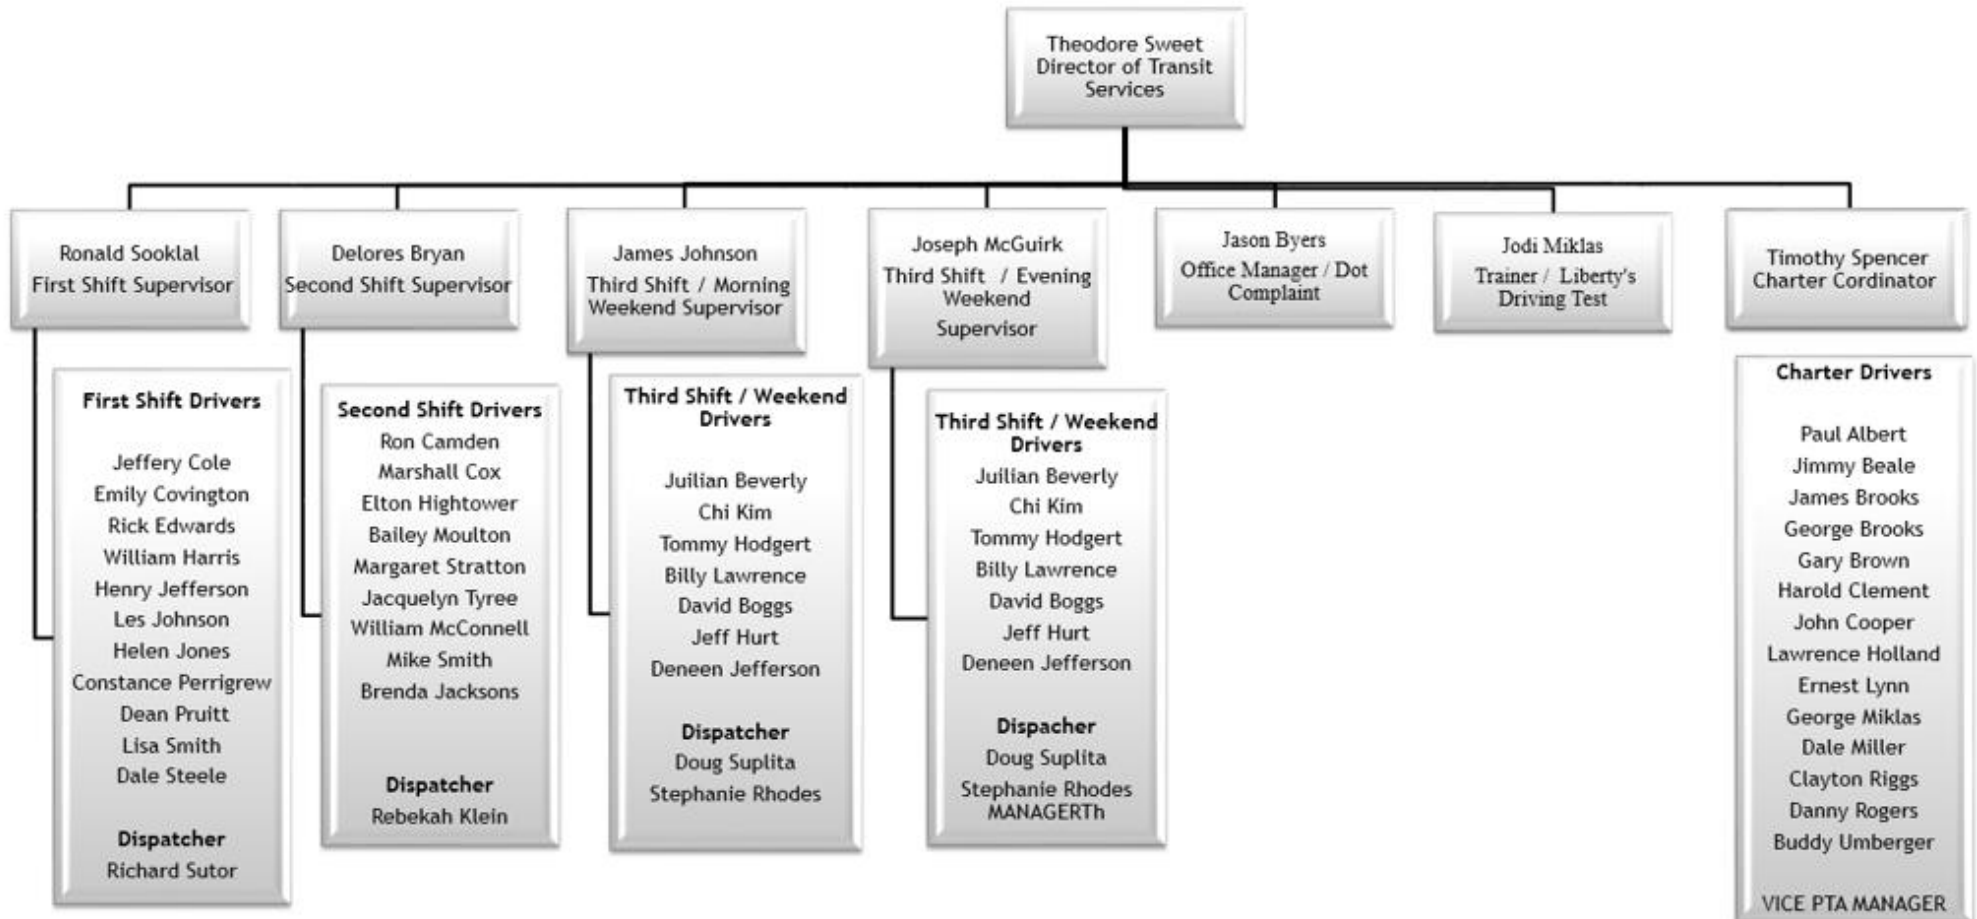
Theodore Sweet
Director of Transit Services

Ronald Sooklal
First Shift Supervisor

First Shift Drivers

Jeffery Cole
Emily Covington
Rick Edwards
William Harris
Henry Jefferson
Les Johnson
Helen Jones
Constance Perrigrew
Dean Pruitt
Lisa Smith
Dale Steele

Dispatcher
Richard Sutor

Delores Bryan
Second Shift Supervisor

Second Shift Drivers
Ron Camden
Marshall Cox
Elton Hightower
Bailey Moulton
Margaret Stratton
Jacquelyn Tyree
William McConnell
Mike Smith
Brenda Jacksons

Dispatcher
Rebekah Klein

James Johnson
Third Shift / Morning Weekend Supervisor

Third Shift / Weekend Drivers

Juilian Beverly
Chi Kim
Tommy Hodgert
Billy Lawrence
David Boggs
Jeff Hurt
Deneen Jefferson

Dispatcher
Doug Suplita
Stephanie Rhodes

Joseph McGuirk
Third Shift / Evening Weekend
Supervisor

Third Shift / Weekend Drivers
Juilian Beverly
Chi Kim
Tommy Hodgert
Billy Lawrence
David Boggs
Jeff Hurt
Deneen Jefferson

Dispacher
Doug Suplita
Stephanie Rhodes MANAGERTh

Jason Byers
Office Manager / Dot Complaint

Jodi Miklas
Trainer / Liberty's Driving Test

Timothy Spencer
Charter Cordinator

Charter Drivers

Paul Albert
Jimmy Beale
James Brooks
George Brooks
Gary Brown
Harold Clement
John Cooper
Lawrence Holland
Ernest Lynn
George Miklas
Dale Miller
Clayton Riggs
Danny Rogers
Buddy Umberger

VICE PTA MANAGER